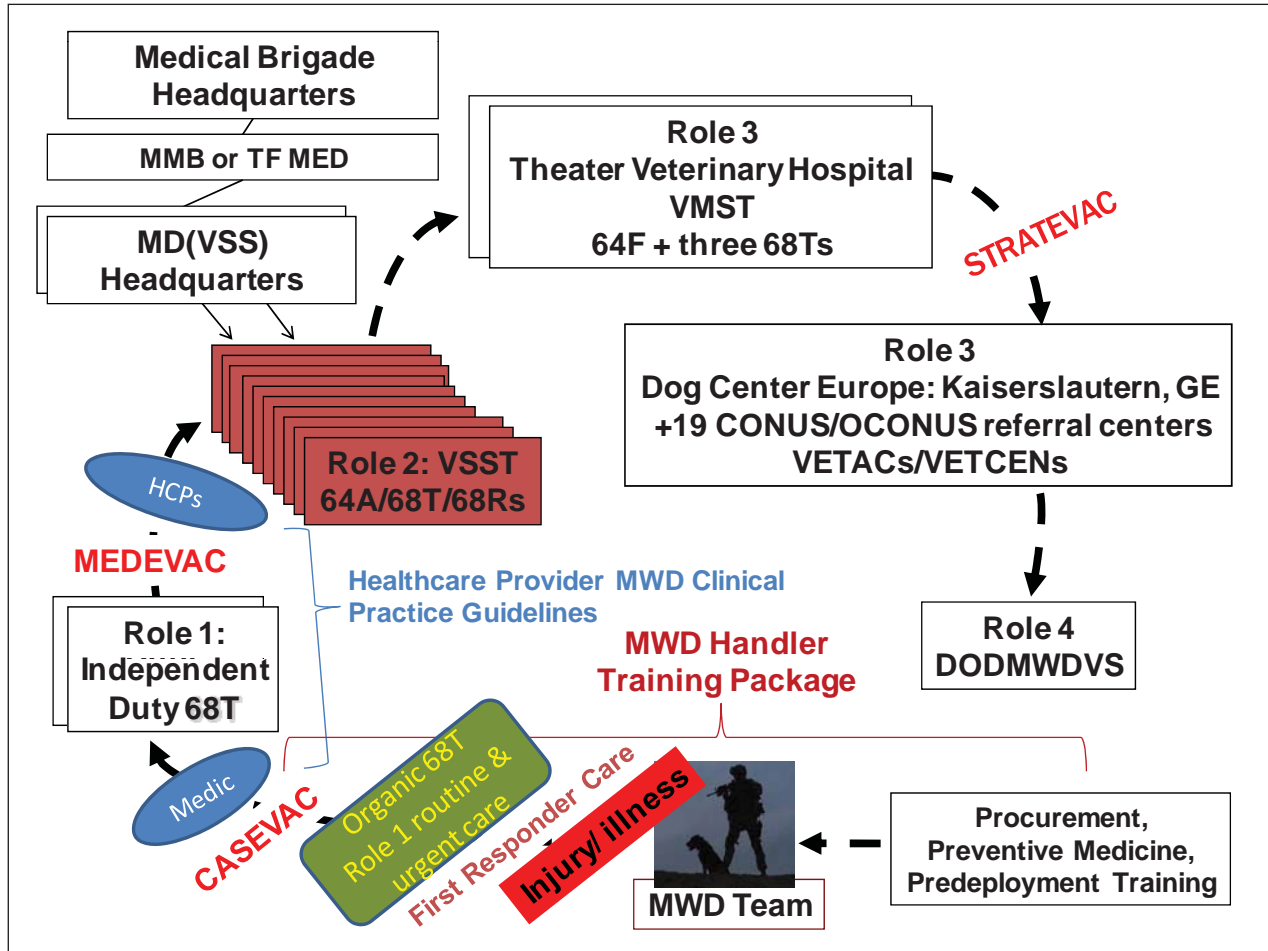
Medical Brigade Headquarters

MMB or TF MED

MD(VSS) Headquarters

Role 3
Theater Veterinary Hospital
VMST
64F + three 68Ts

STRATEVAC

Role 3
Dog Center Europe: Kaiserslautern, GE
+19 CONUS/OCONUS referral centers
VETACs/VETCENs

Role 2: VSST
64A/68T/68Rs

HCPs

MEDEVAC

Healthcare Provider MWD Clinical Practice Guidelines

Role 1: Independent Duty 68T

MWD Handler Training Package

Role 4
DODMWDVS

Organic 68T Role 1 routine & urgent care

First Responder Care

Injury/ illness

Medic

CASEVAC

MWD Team

Procurement, Preventive Medicine, Predeployment Training